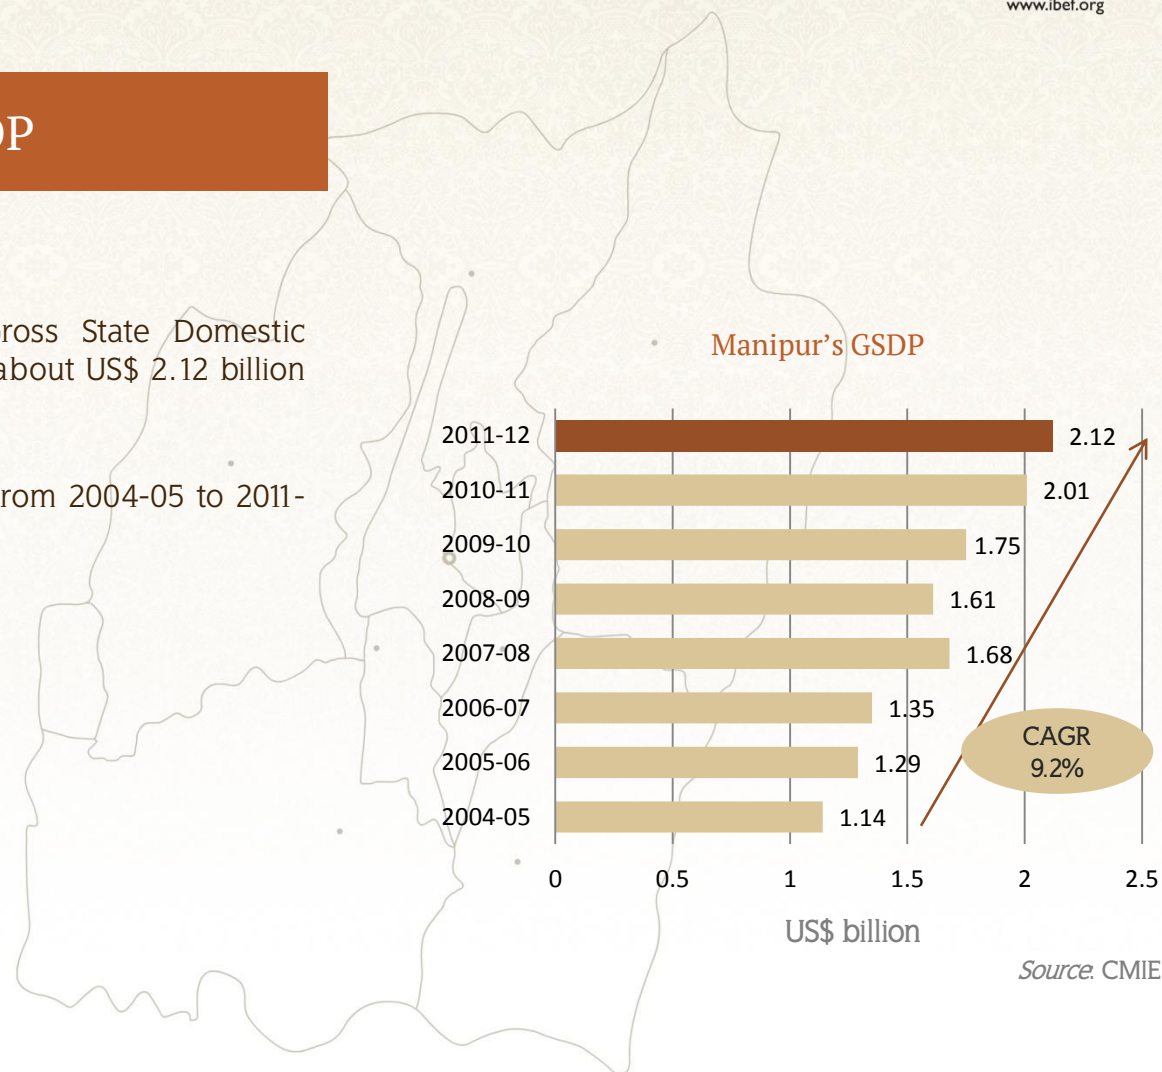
www.ibef.org

DP

ross State Domestic about US$ 2.12 billion

rom 2004-05 to 2011-

Manipur's GSDP

| Year | US$ billion |
|---|---|
| 2011-12 | 2.12 |
| 2010-11 | 2.01 |
| 2009-10 | 1.75 |
| 2008-09 | 1.61 |
| 2007-08 | 1.68 |
| 2006-07 | 1.35 |
| 2005-06 | 1.29 |
| 2004-05 | 1.14 |

0 0.5 1 1.5 2 2.5

US$ billion

CAGR 9.2%

Source: CMIE